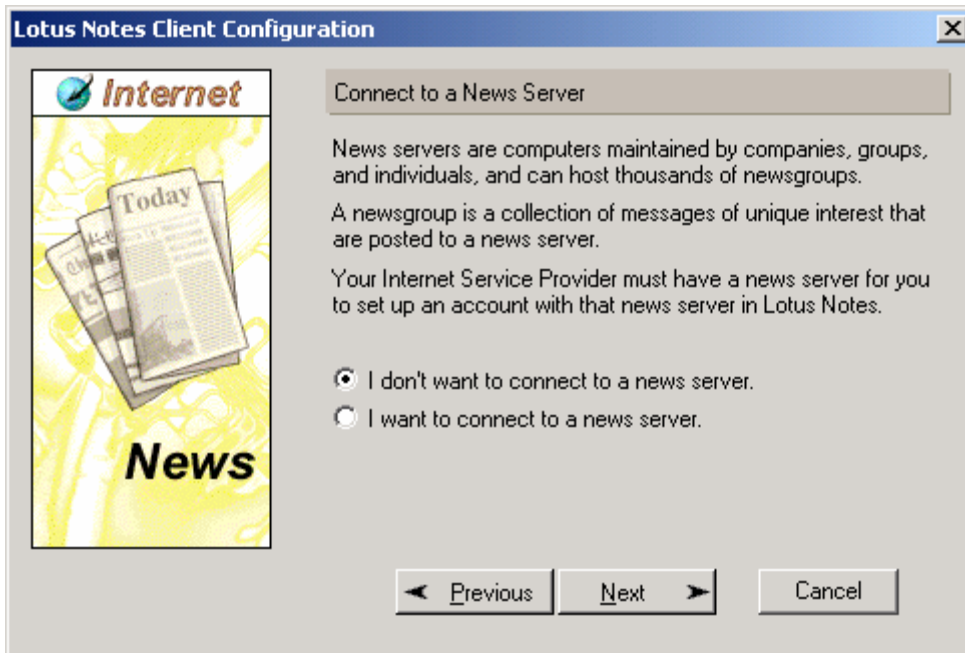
Lotus Notes Client Configuration

Internet

Today

News

Connect to a News Server

News servers are computers maintained by companies, groups, and individuals, and can host thousands of newsgroups.

A newsgroup is a collection of messages of unique interest that are posted to a news server.

Your Internet Service Provider must have a news server for you to set up an account with that news server in Lotus Notes.

I don't want to connect to a news server.

I want to connect to a news server.

Previous

Next

Cancel